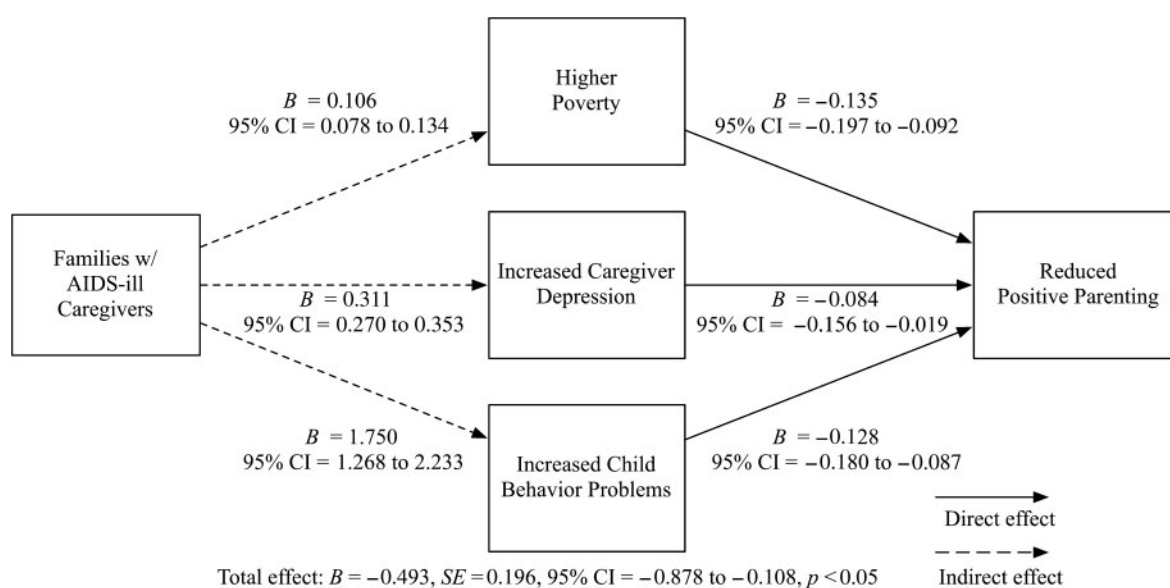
Higher Poverty

$B$ = 0.106
95% CI = 0.078 to 0.134

$B$ = −0.135
95% CI = −0.197 to −0.092

Families w/ AIDS-ill Caregivers

Increased Caregiver Depression

Reduced Positive Parenting

$B$ = 0.311
95% CI = 0.270 to 0.353

$B$ = −0.084
95% CI = −0.156 to −0.019

$B$ = 1.750
95% CI = 1.268 to 2.233

Increased Child Behavior Problems

$B$ = −0.128
95% CI = −0.180 to −0.087

Direct effect

Indirect effect

Total effect: $B$ = −0.493, $SE$ = 0.196, 95% CI = −0.878 to −0.108, $p$ < 0.05